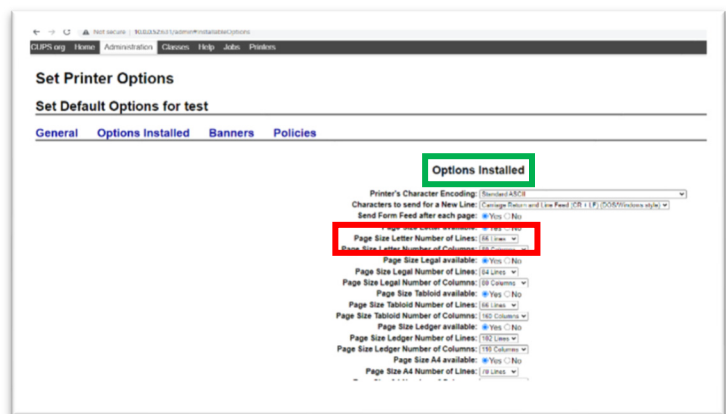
Not secure | 10.0.0.52:631/admin/?installableOptions

CUPS.org Home Administration Classes Help Jobs Printers

Set Printer Options

Set Default Options for test

General Options Installed Banners Policies

Options Installed

Printer's Character Encoding: Standard ASCII

Characters to send for a New Line: Carriage Return and Line Feed (CR + LF) (DOS/Windows style)

Send Form Feed after each page: Yes No

Page Size Letter available: Yes No

Page Size Letter Number of Lines: 66 Lines

Page Size Letter Number of Columns: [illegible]

Page Size Legal available: Yes No

Page Size Legal Number of Lines: 84 Lines

Page Size Legal Number of Columns: 80 Columns

Page Size Tabloid available: Yes No

Page Size Tabloid Number of Lines: 66 Lines

Page Size Tabloid Number of Columns: 160 Columns

Page Size Ledger available: Yes No

Page Size Ledger Number of Lines: 102 Lines

Page Size Ledger Number of Columns: 150 Columns

Page Size A4 available: Yes No

Page Size A4 Number of Lines: 70 Lines

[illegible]